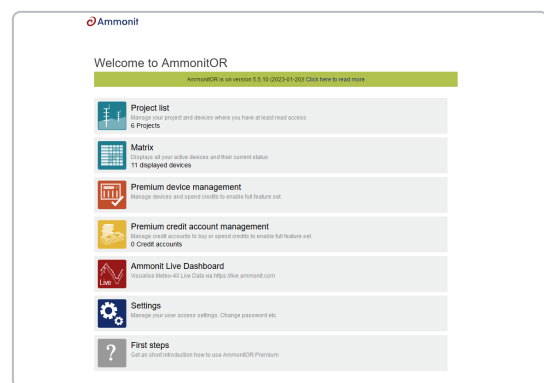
Ammonit

Welcome to AmmonitOR

AmmonitOR is on version 5.5.10 (2023-01-20) Click here to read more

Project list
Manage your project and devices where you have at least read access.
6 Projects

Matrix
Displays all your active devices and their current status.
11 displayed devices

Premium device management
Manage devices and spend credits to enable full feature set.

Premium credit account management
Manage credit accounts to buy or spend credits to enable full feature set.
0 Credit accounts

Ammonit Live Dashboard
Visualize Meteo-40 Live Data via https://live.ammonit.com

Live

Settings
Manage your user access settings. Change password etc.

First steps
Get an short introduction how to use AmmonitOR Premium.

?